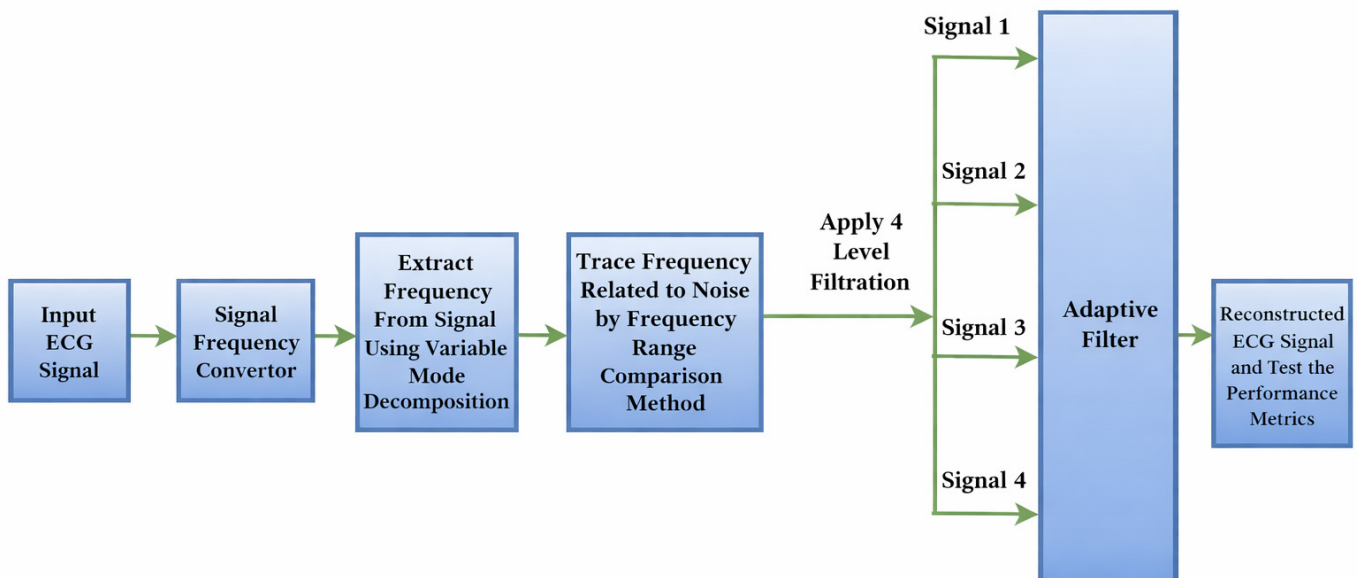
Input ECG Signal

Signal Frequency Convertor

Extract Frequency From Signal Using Variable Mode Decomposition

Trace Frequency Related to Noise by Frequency Range Comparison Method

Apply 4 Level Filtration

Signal 1

Signal 2

Signal 3

Signal 4

Adaptive Filter

Reconstructed ECG Signal and Test the Performance Metrics